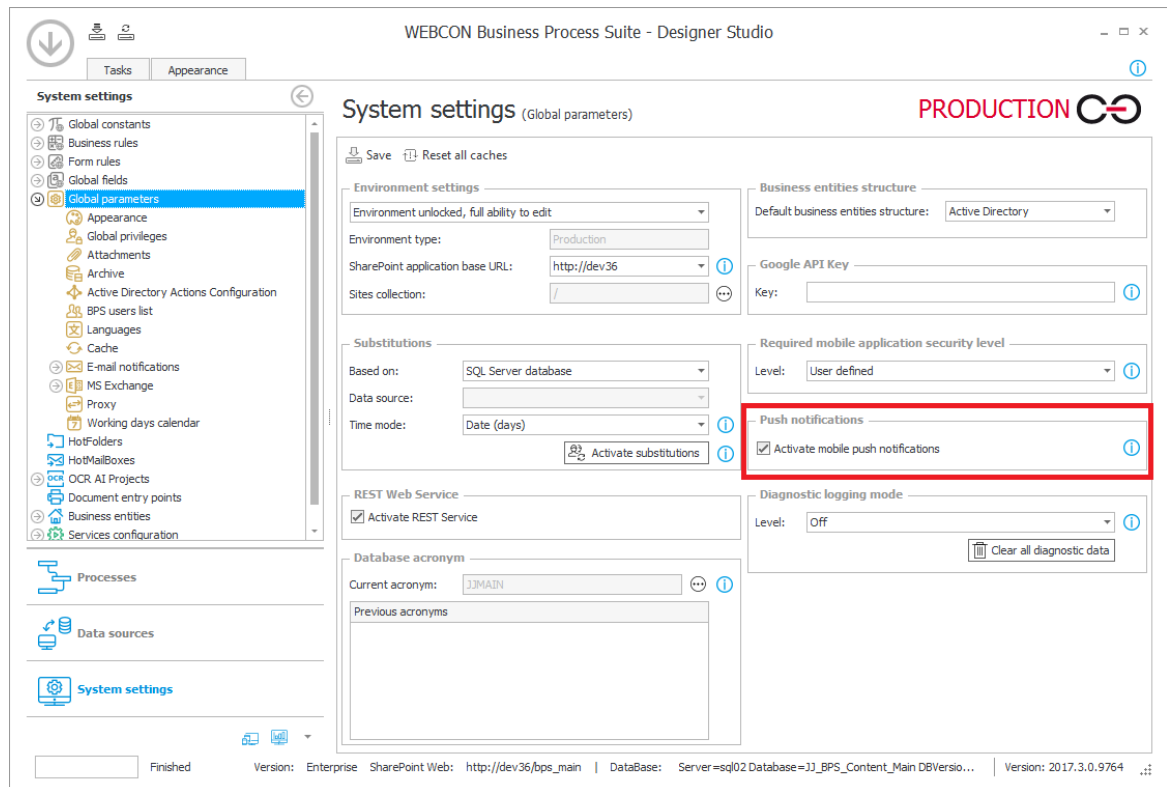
WEBCON Business Process Suite - Designer Studio

Tasks
Appearance

System settings
Global constants
Business rules
Form rules
Global fields
Global parameters
Appearance
Global privileges
Attachments
Archive
Active Directory Actions Configuration
BPS users list
Languages
Cache
E-mail notifications
MS Exchange
Proxy
Working days calendar
HotFolders
HotMailBoxes
OCR AI Projects
Document entry points
Business entities
Services configuration

Processes
Data sources
System settings

System settings (Global parameters)
PRODUCTION

Save
Reset all caches

Environment settings
Environment unlocked, full ability to edit
Environment type: Production
SharePoint application base URL: http://dev36
Sites collection: /

Substitutions
Based on: SQL Server database
Data source:
Time mode: Date (days)
Activate substitutions

REST Web Service
Activate REST Service

Database acronym
Current acronym: JJMAIN
Previous acronyms

Business entities structure
Default business entities structure: Active Directory

Google API Key
Key:

Required mobile application security level
Level: User defined

Push notifications
Activate mobile push notifications

Diagnostic logging mode
Level: Off
Clear all diagnostic data

Finished
Version: Enterprise SharePoint Web: http://dev36/bps_main | DataBase: Server=sql02 Database=JJ_BPS_Content_Main DBVersio... | Version: 2017.3.0.9764